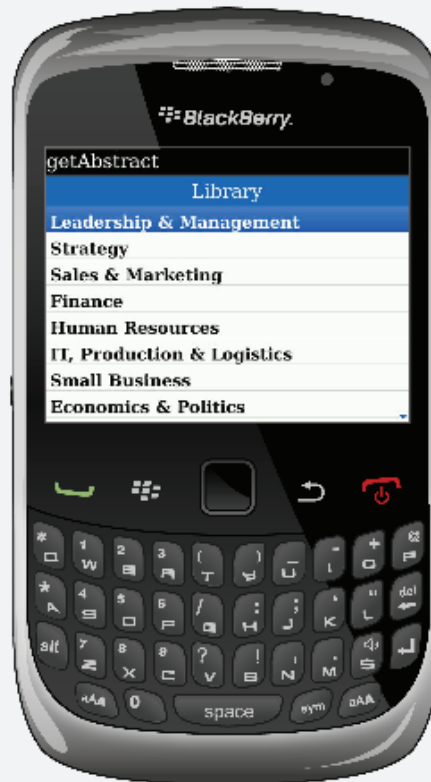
BlackBerry.

getAbstract

Library

Leadership & Management
Strategy
Sales & Marketing
Finance
Human Resources
IT, Production & Logistics
Small Business
Economics & Politics

#
Q
1
W
2
E
3
R
(
T
)
Y
_
U
-
I
+
O
P
*
A
4
S
5
D
6
F
/
G
:
H
;
J
'
K
"
L
del
alt
7
Z
8
X
9
C
?
V
!
B
,
N
.
M
$
aA
0
space
sym
aA